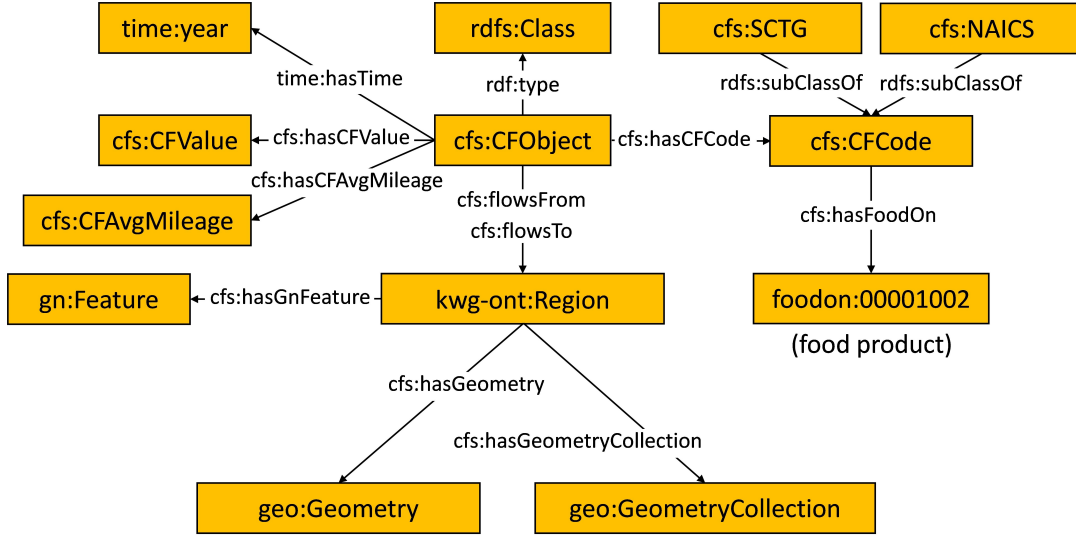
time:year

rdfs:Class

cfs:SCTG

cfs:NAICS

time:hasTime

rdf:type

rdfs:subClassOf

rdfs:subClassOf

cfs:CFValue

cfs:hasCFValue

cfs:CFObject

cfs:hasCFCode

cfs:CFCode

cfs:hasCFAvgMileage

cfs:CFAvgMileage

cfs:flowsFrom

cfs:flowsTo

cfs:hasFoodOn

gn:Feature

cfs:hasGnFeature

kwg-ont:Region

foodon:00001002

(food product)

cfs:hasGeometry

cfs:hasGeometryCollection

geo:Geometry

geo:GeometryCollection